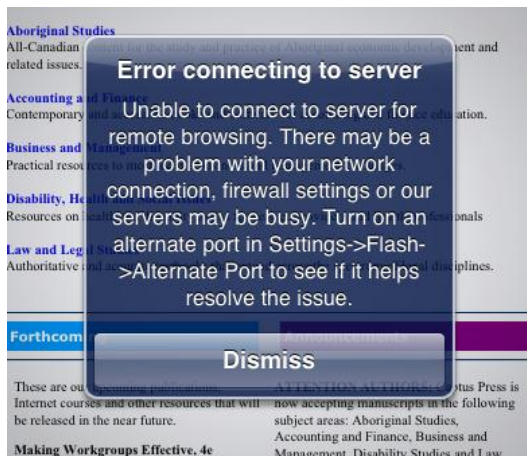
Aboriginal Studies
All-Canadian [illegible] ent and related issues.

Accounting a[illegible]
Contemporary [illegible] ation.

Business and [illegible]
Practical resou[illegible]

Disability, He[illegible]
Resources on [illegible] onals

Law and Leg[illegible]
Authoritative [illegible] iplines.

Error connecting to server

Unable to connect to server for remote browsing. There may be a problem with your network connection, firewall settings or our servers may be busy. Turn on an alternate port in Settings->Flash->Alternate Port to see if it helps resolve the issue.

Dismiss

Forthcom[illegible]

These are ou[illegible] Internet courses and other resources that will be released in the near future.

Making Workgroups Effective, 4e

ATTENTION AUTHORS: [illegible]tus Press is now accepting manuscripts in the following subject areas: Aboriginal Studies, Accounting and Finance, Business and Management, Disability Studies and Law